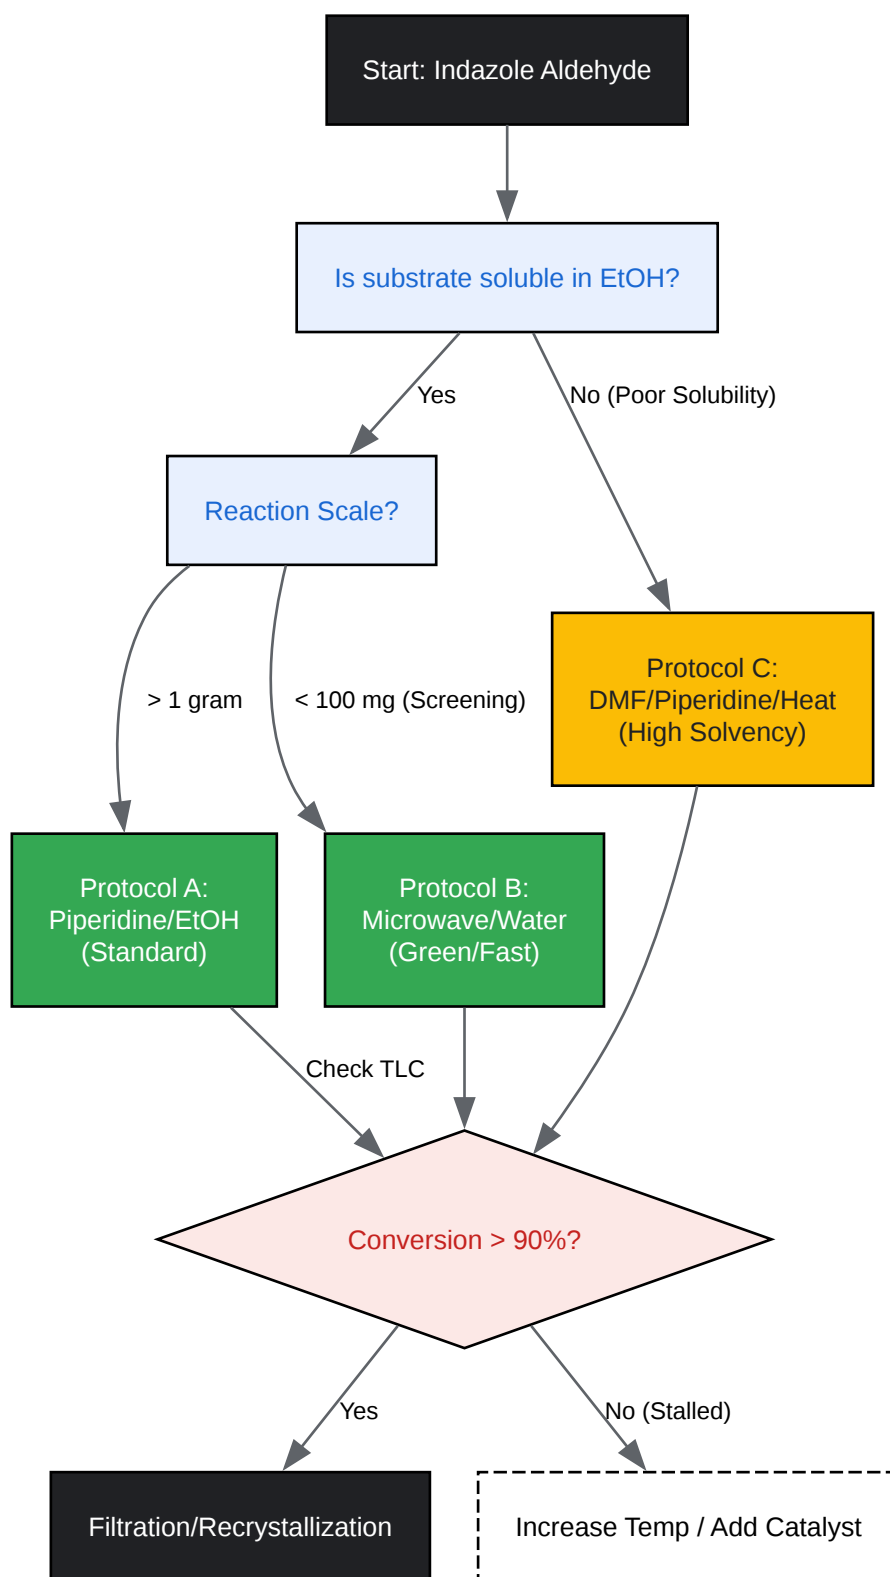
Start: Indazole Aldehyde

Is substrate soluble in EtOH?

Yes

No (Poor Solubility)

Reaction Scale?

> 1 gram

< 100 mg (Screening)

Protocol C: DMF/Piperidine/Heat (High Solvency)

Protocol A: Piperidine/EtOH (Standard)

Protocol B: Microwave/Water (Green/Fast)

Check TLC

Conversion > 90%?

Yes

No (Stalled)

Filtration/Recrystallization

Increase Temp / Add Catalyst